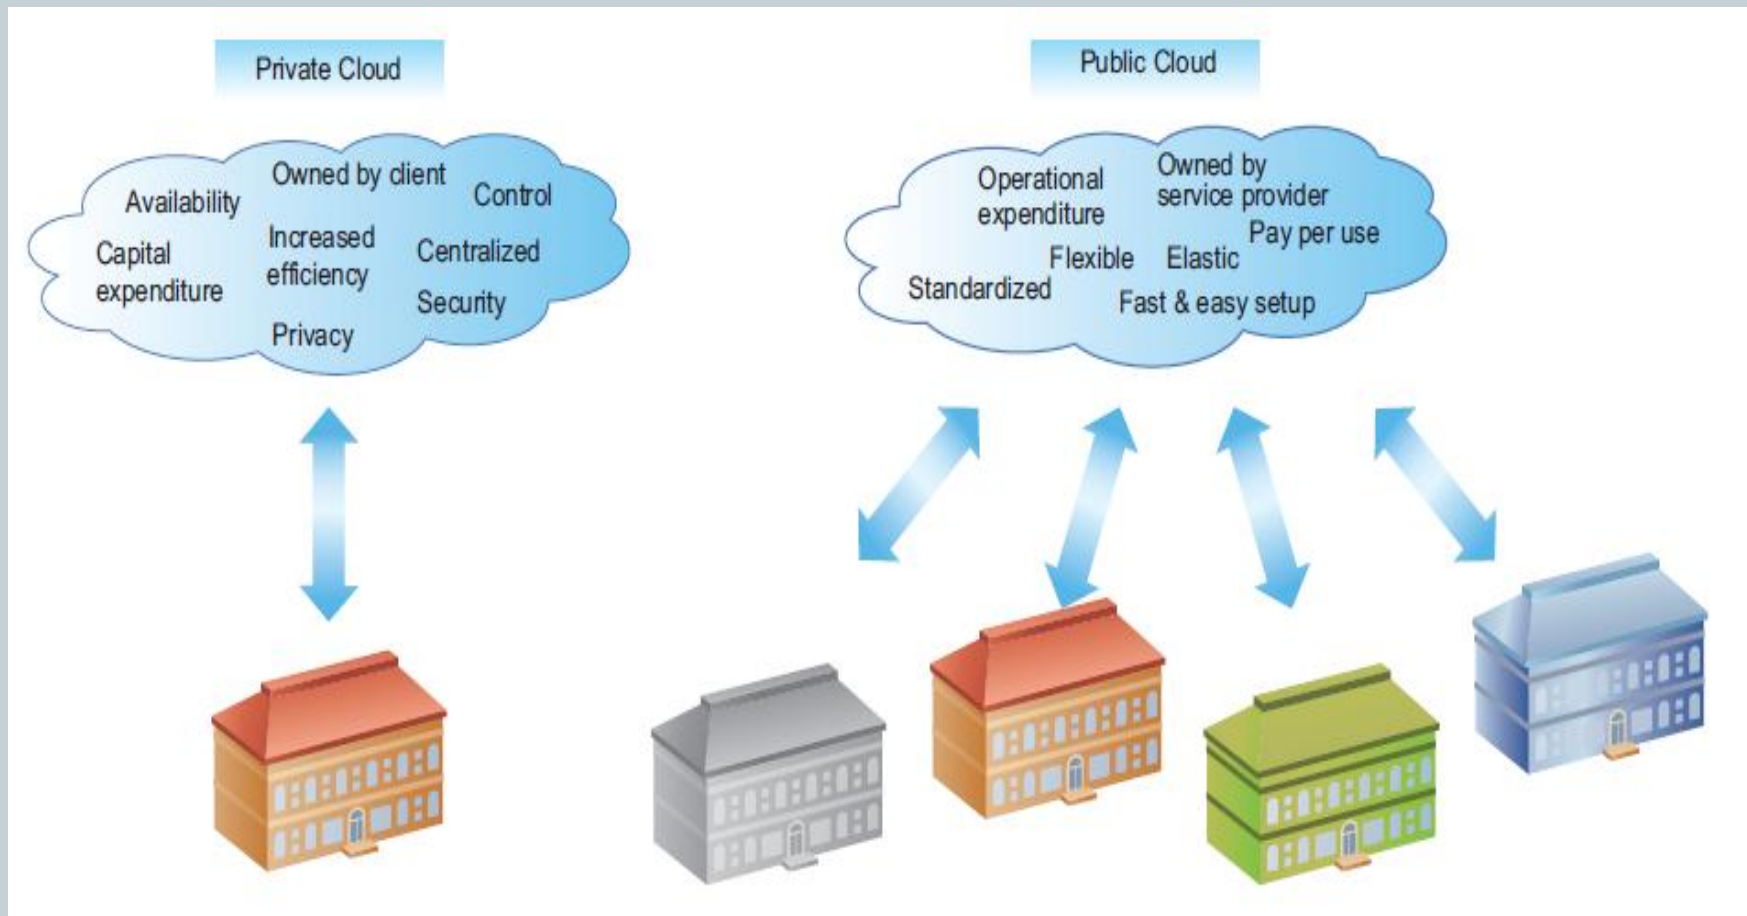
Private Cloud

Availability
Owned by client
Control
Capital expenditure
Increased efficiency
Centralized
Security
Privacy

Public Cloud

Operational expenditure
Owned by service provider
Pay per use
Flexible
Elastic
Standardized
Fast & easy setup